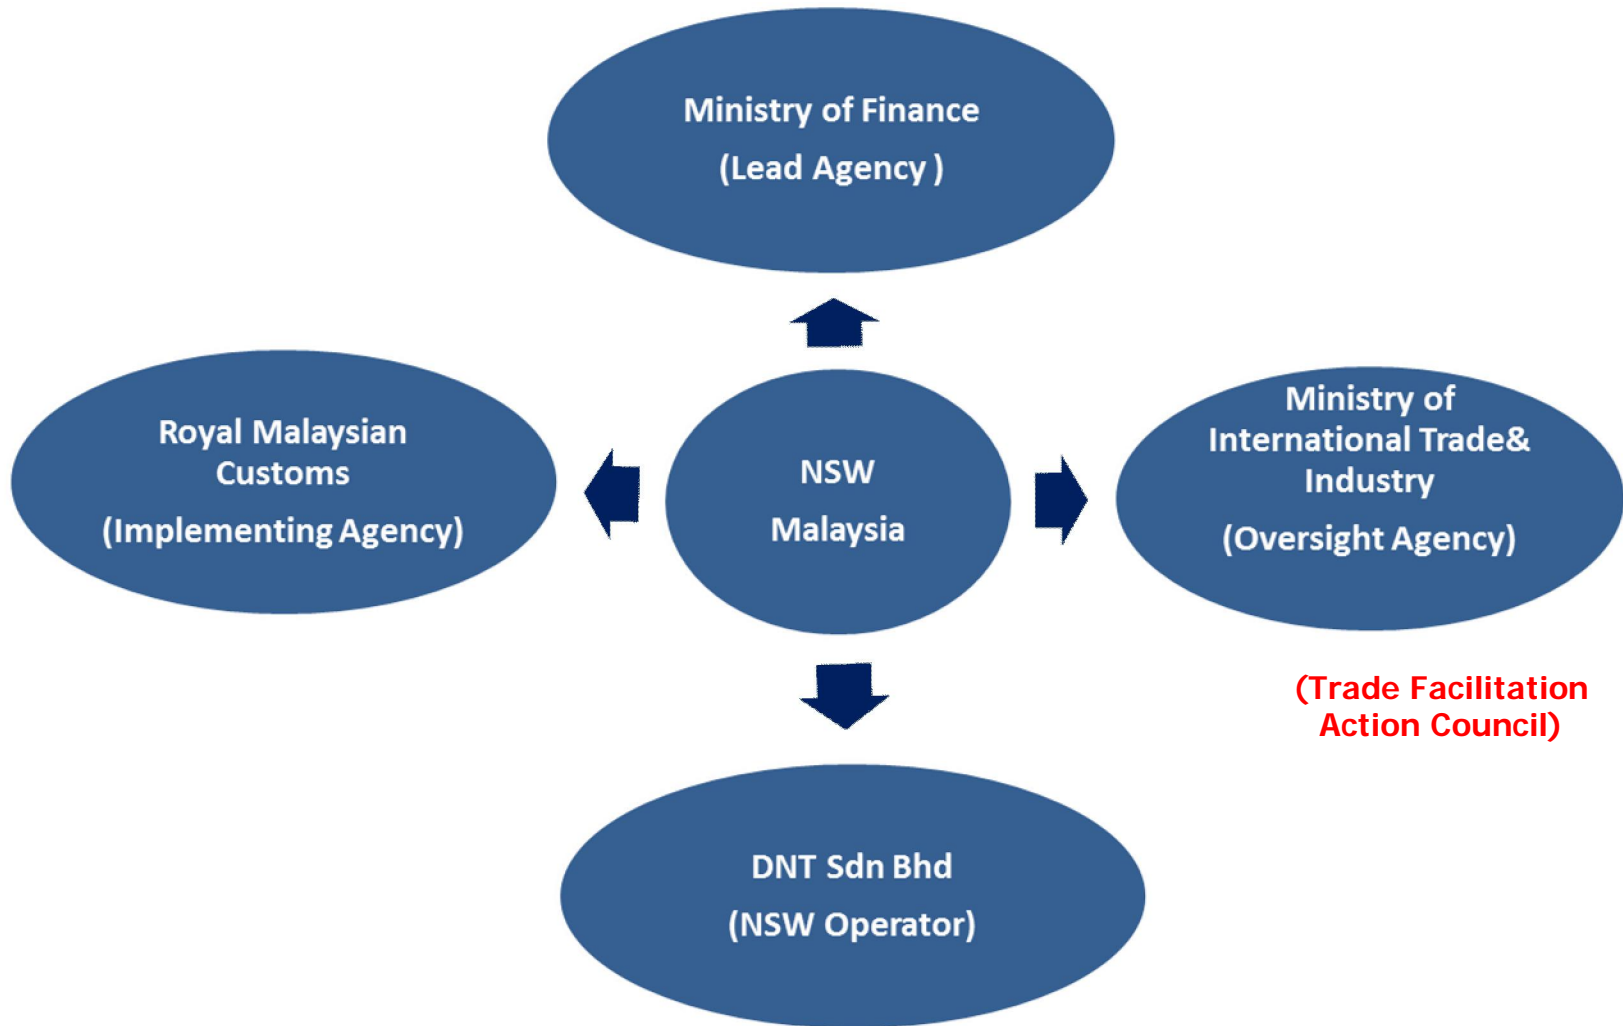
Ministry of Finance
(Lead Agency )

Royal Malaysian Customs
(Implementing Agency)

NSW
Malaysia

Ministry of International Trade& Industry
(Oversight Agency)

(Trade Facilitation Action Council)

DNT Sdn Bhd
(NSW Operator)